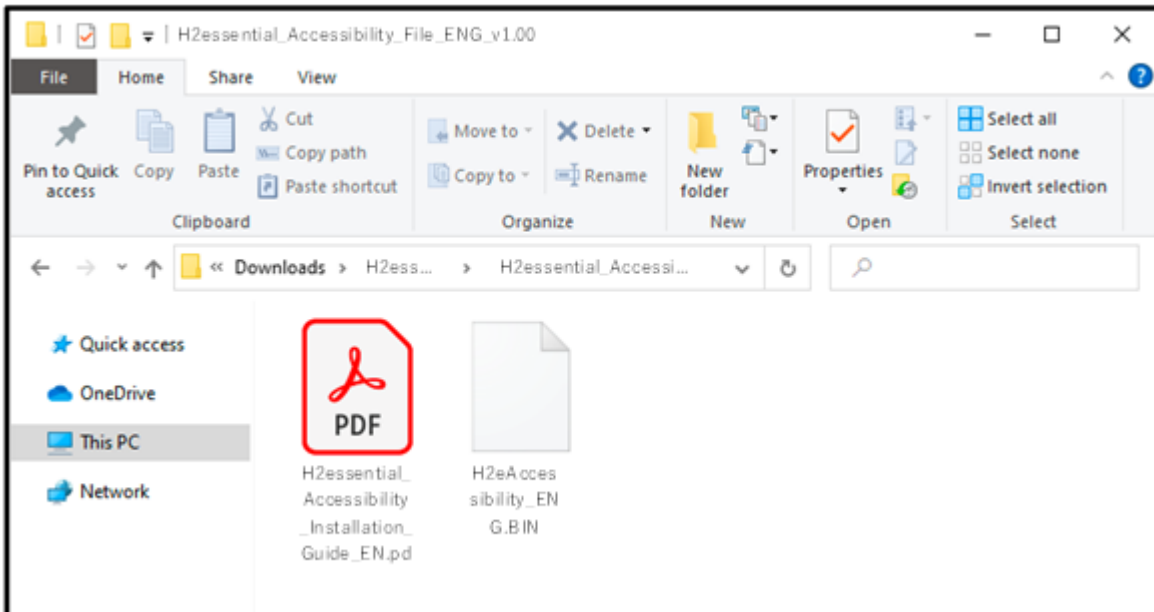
H2essential_Accessibility_File_ENG_v1.00

File Home Share View

Pin to Quick access
Copy
Paste
Cut
Copy path
Paste shortcut
Clipboard

Move to
Copy to
Delete
Rename
Organize

New folder
New

Properties
Open

Select all
Select none
Invert selection
Select

« Downloads › H2ess... › H2essential_Accessi...

Quick access
OneDrive
This PC
Network

PDF
H2essential_Accessibility_Installation_Guide_EN.pd

H2eAccessibility_ENG.BIN